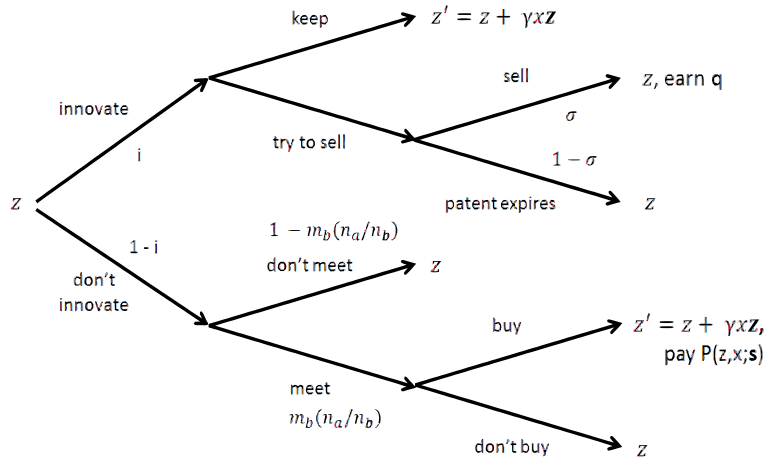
keep

$z' = z + \gamma x \mathbf{z}$

innovate

i

try to sell

sell

$z$, earn **q**

$\sigma$

$1 - \sigma$

$z$

patent expires

$z$

$1 - m_b(n_a/n_b)$

1 - i

don't meet

$z$

don't innovate

buy

$z' = z + \gamma x \mathbf{z}$, pay P(z,x;**s**)

meet

$m_b(n_a/n_b)$

don't buy

$z$